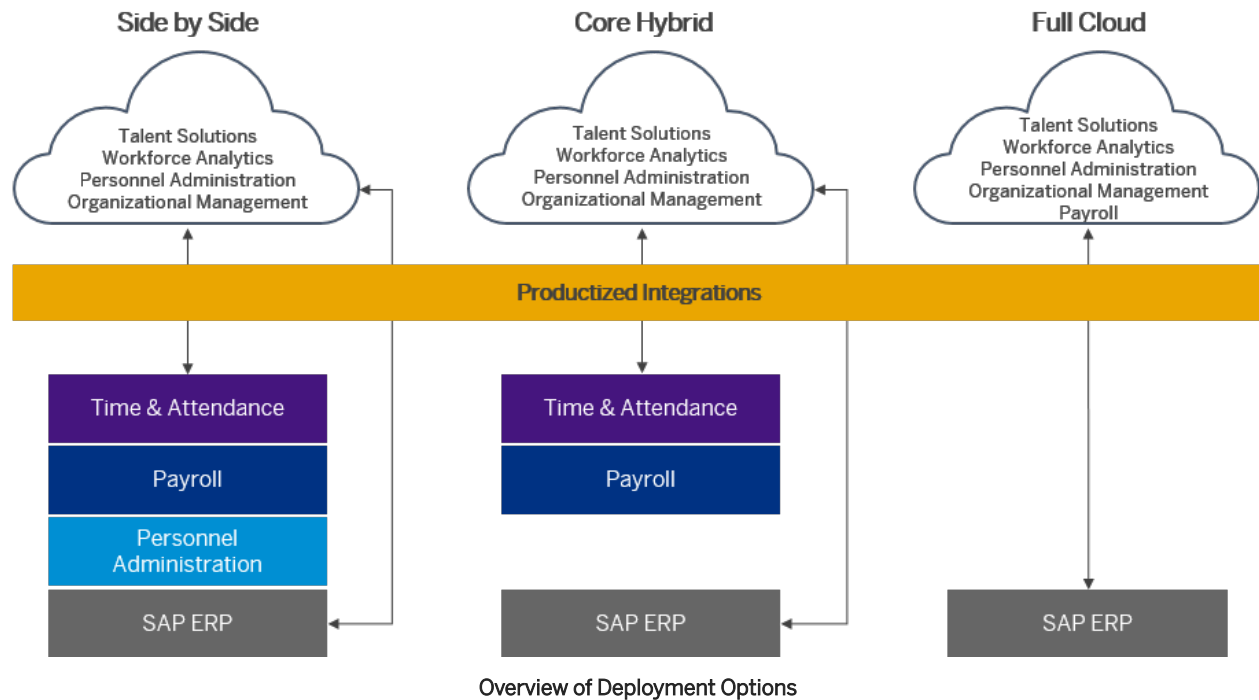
Side by Side

Talent Solutions
Workforce Analytics
Personnel Administration
Organizational Management

Core Hybrid

Talent Solutions
Workforce Analytics
Personnel Administration
Organizational Management

Full Cloud

Talent Solutions
Workforce Analytics
Personnel Administration
Organizational Management
Payroll

Productized Integrations

Time & Attendance
Payroll
Personnel Administration
SAP ERP

Time & Attendance
Payroll
SAP ERP

SAP ERP

Overview of Deployment Options